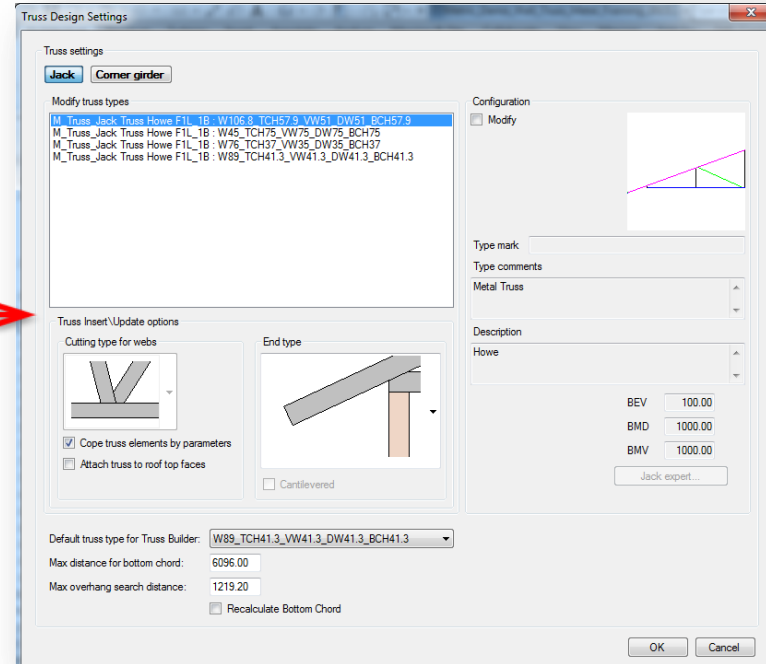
Truss Design Settings

Truss settings

Jack | Corner girder

Modify truss types

M_Truss_Jack Truss Howe F1L_1B : W106.8_TCH57.9_VW51_DW51_BCH57.9
M_Truss_Jack Truss Howe F1L_1B : W45_TCH75_VW75_DW75_BCH75
M_Truss_Jack Truss Howe F1L_1B : W76_TCH37_VW35_DW35_BCH37
M_Truss_Jack Truss Howe F1L_1B : W89_TCH41.3_VW41.3_DW41.3_BCH41.3

Configuration

Modify

Type mark

Type comments

Metal Truss

Description

Howe

BEV 100.00

BMD 1000.00

BMV 1000.00

Jack expert...

Truss Insert\Update options

Cutting type for webs

End type

Cope truss elements by parameters

Attach truss to roof top faces

Cantilevered

Default truss type for Truss Builder: W89_TCH41.3_VW41.3_DW41.3_BCH41.3

Max distance for bottom chord: 6096.00

Max overhang search distance: 1219.20

Recalculate Bottom Chord

OK | Cancel